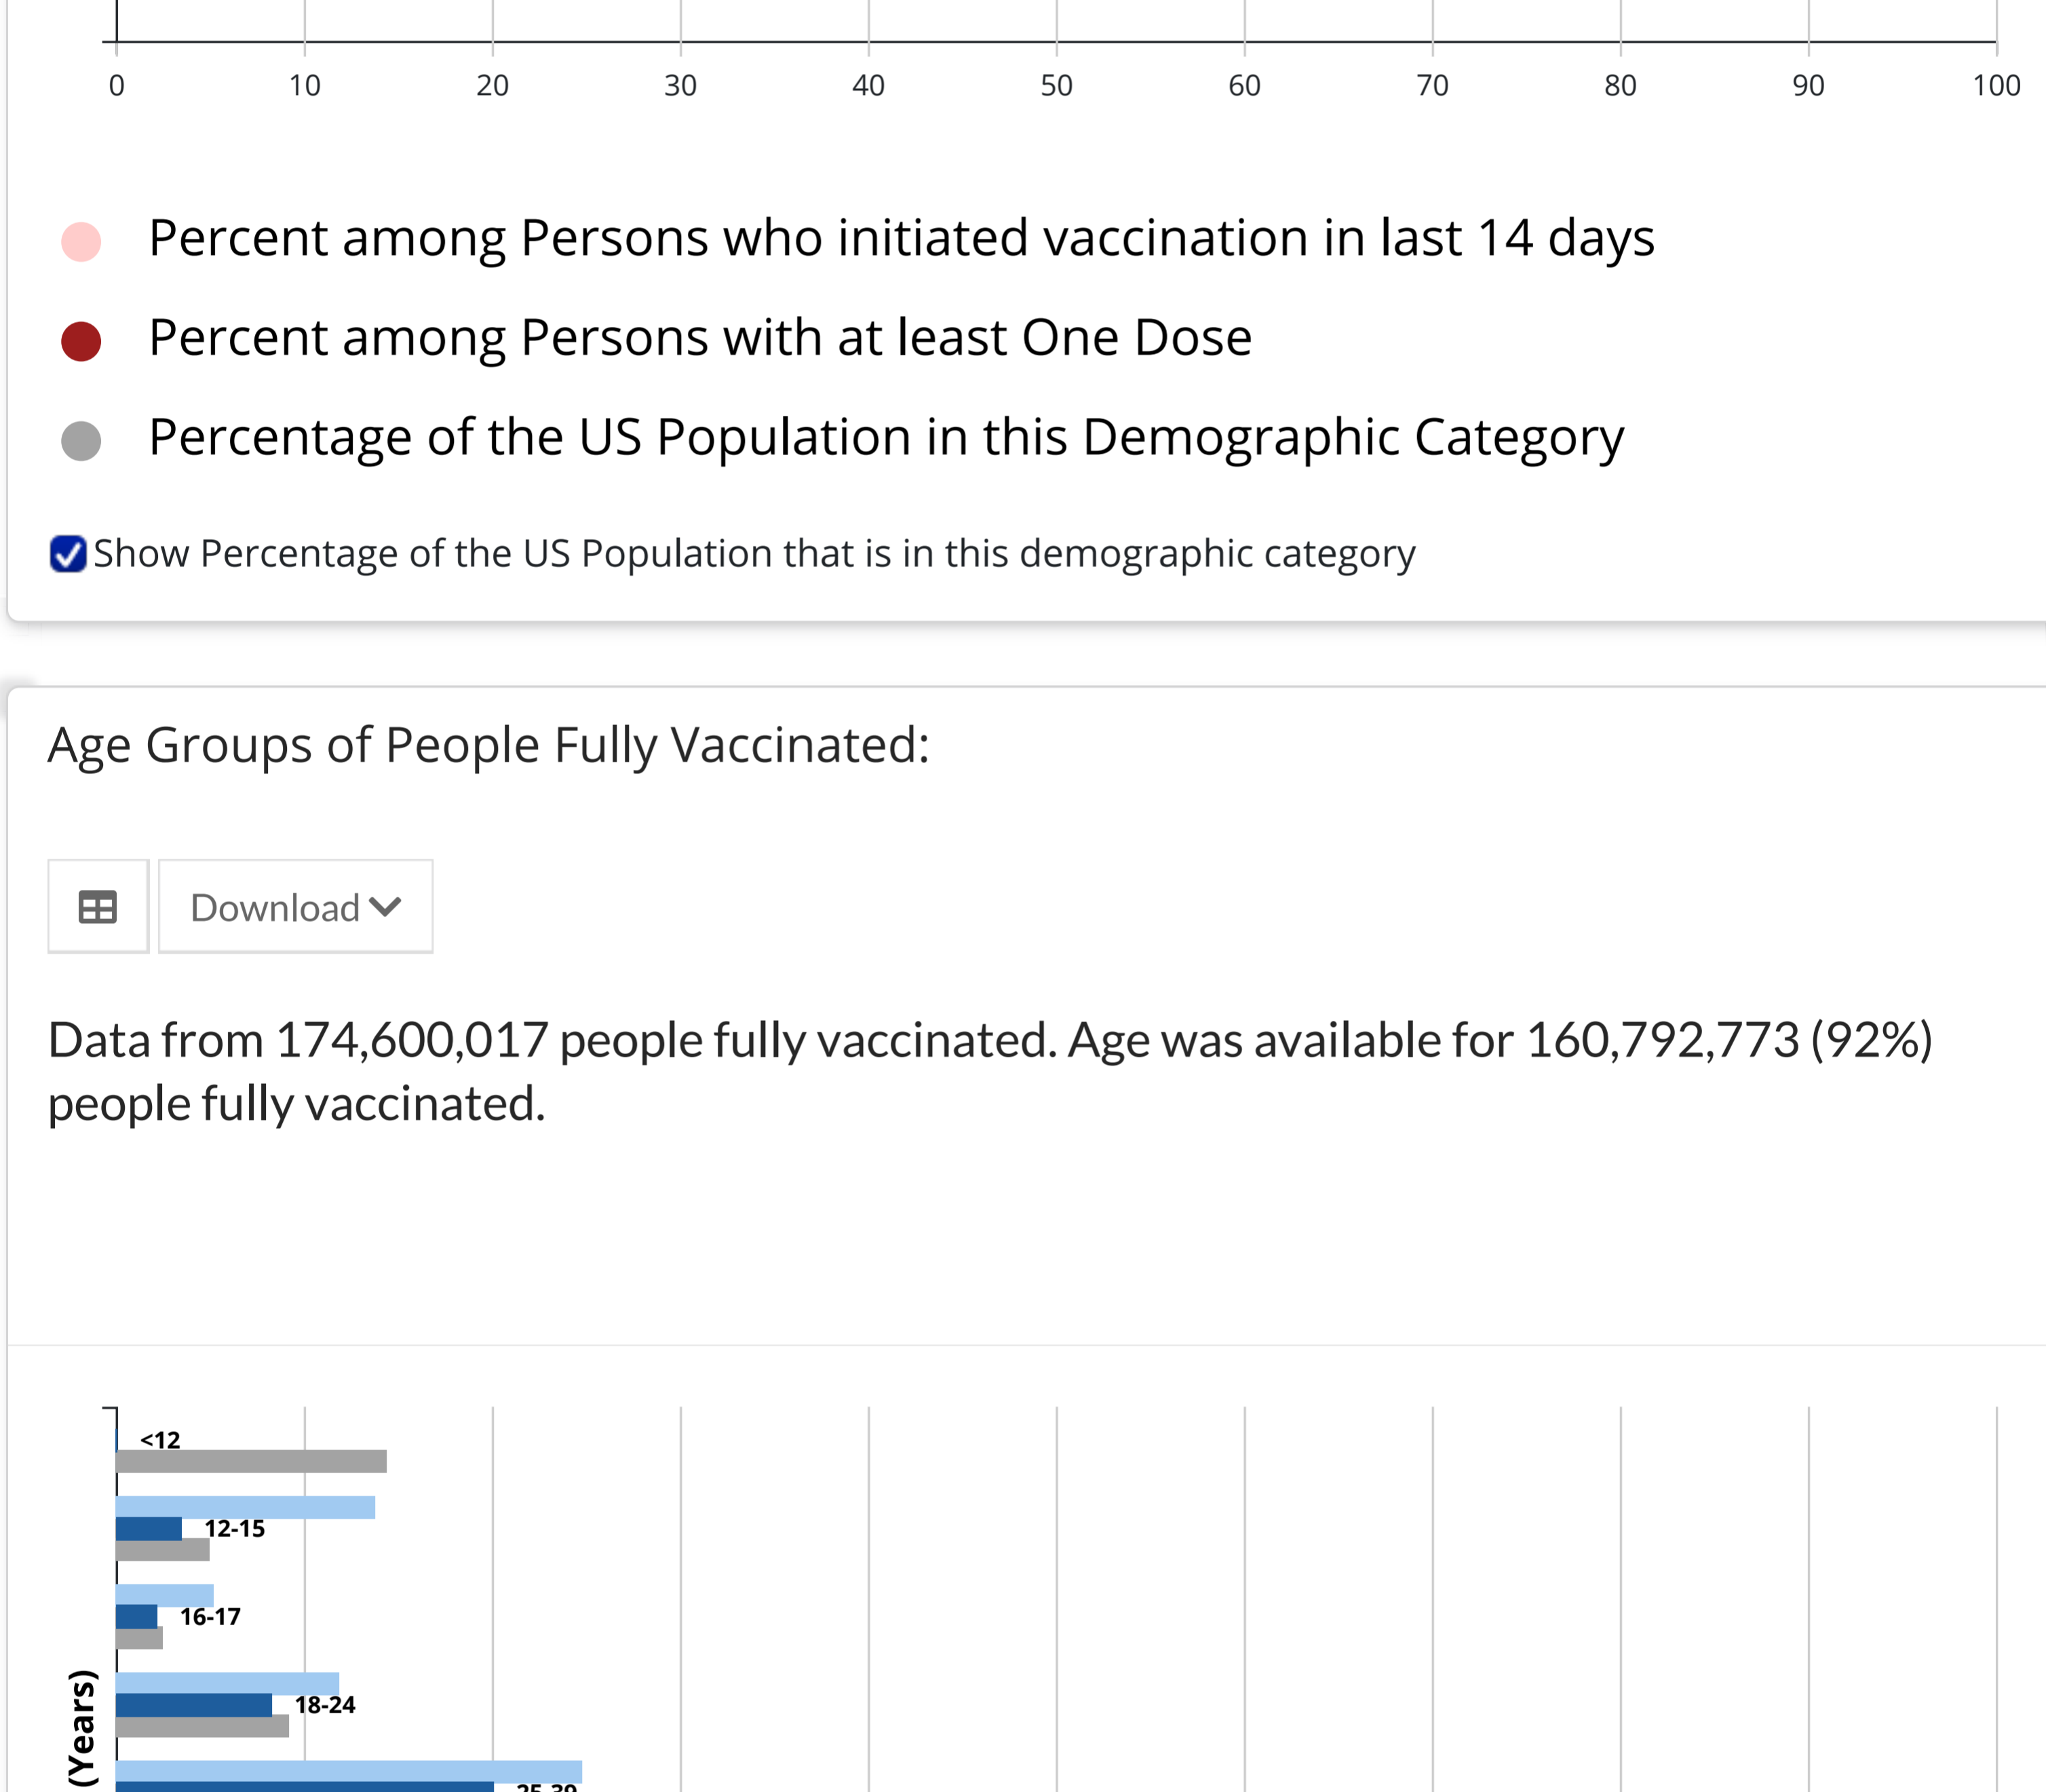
0 10 20 30 40 50 60 70 80 90 100

Percent among Persons who initiated vaccination in last 14 days

Percent among Persons with at least One Dose

Percentage of the US Population in this Demographic Category

Show Percentage of the US Population that is in this demographic category

Age Groups of People Fully Vaccinated:

Download

Data from 174,600,017 people fully vaccinated. Age was available for 160,792,773 (92%) people fully vaccinated.

<12

12-15

16-17

18-24

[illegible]

(Years)